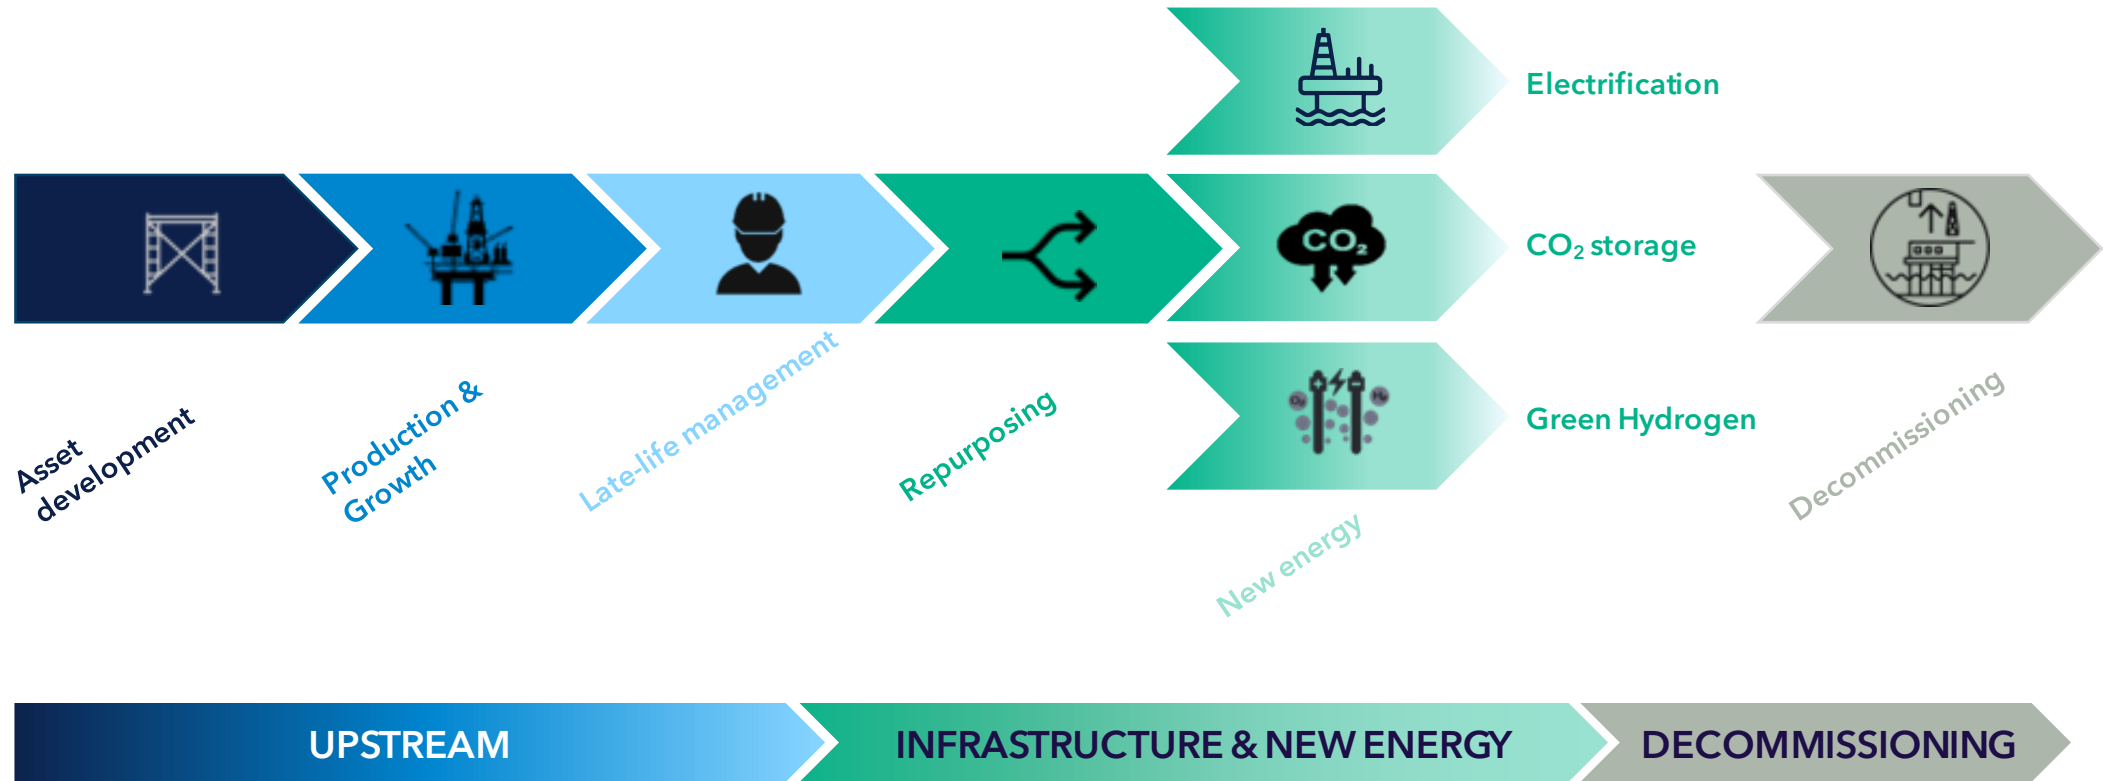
Electrification

$CO_2$

$CO_2$ storage

Green Hydrogen

Asset development

Production & Growth

Late-life management

Repurposing

New energy

Decommissioning

UPSTREAM

INFRASTRUCTURE & NEW ENERGY

DECOMMISSIONING